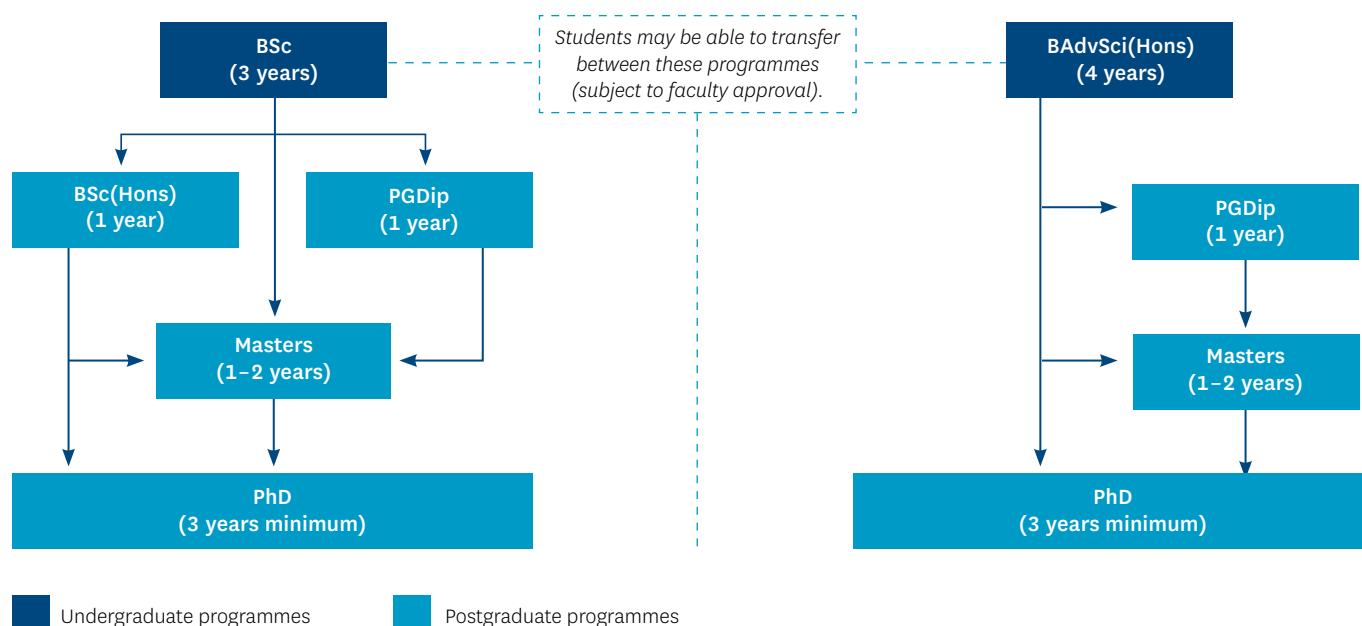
BSc
(3 years)

Students may be able to transfer between these programmes (subject to faculty approval).

BAdvSci(Hons)
(4 years)

BSc(Hons)
(1 year)

PGDip
(1 year)

Masters
(1–2 years)

PhD
(3 years minimum)

PGDip
(1 year)

Masters
(1–2 years)

PhD
(3 years minimum)

Undergraduate programmes

Postgraduate programmes